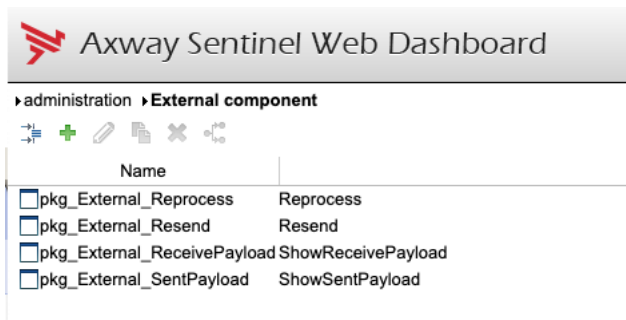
Axway Sentinel Web Dashboard

▸administration ▸External component

| Name | |
|---|---|
| pkg_External_Reprocess | Reprocess |
| pkg_External_Resend | Resend |
| pkg_External_ReceivePayload | ShowReceivePayload |
| pkg_External_SentPayload | ShowSentPayload |